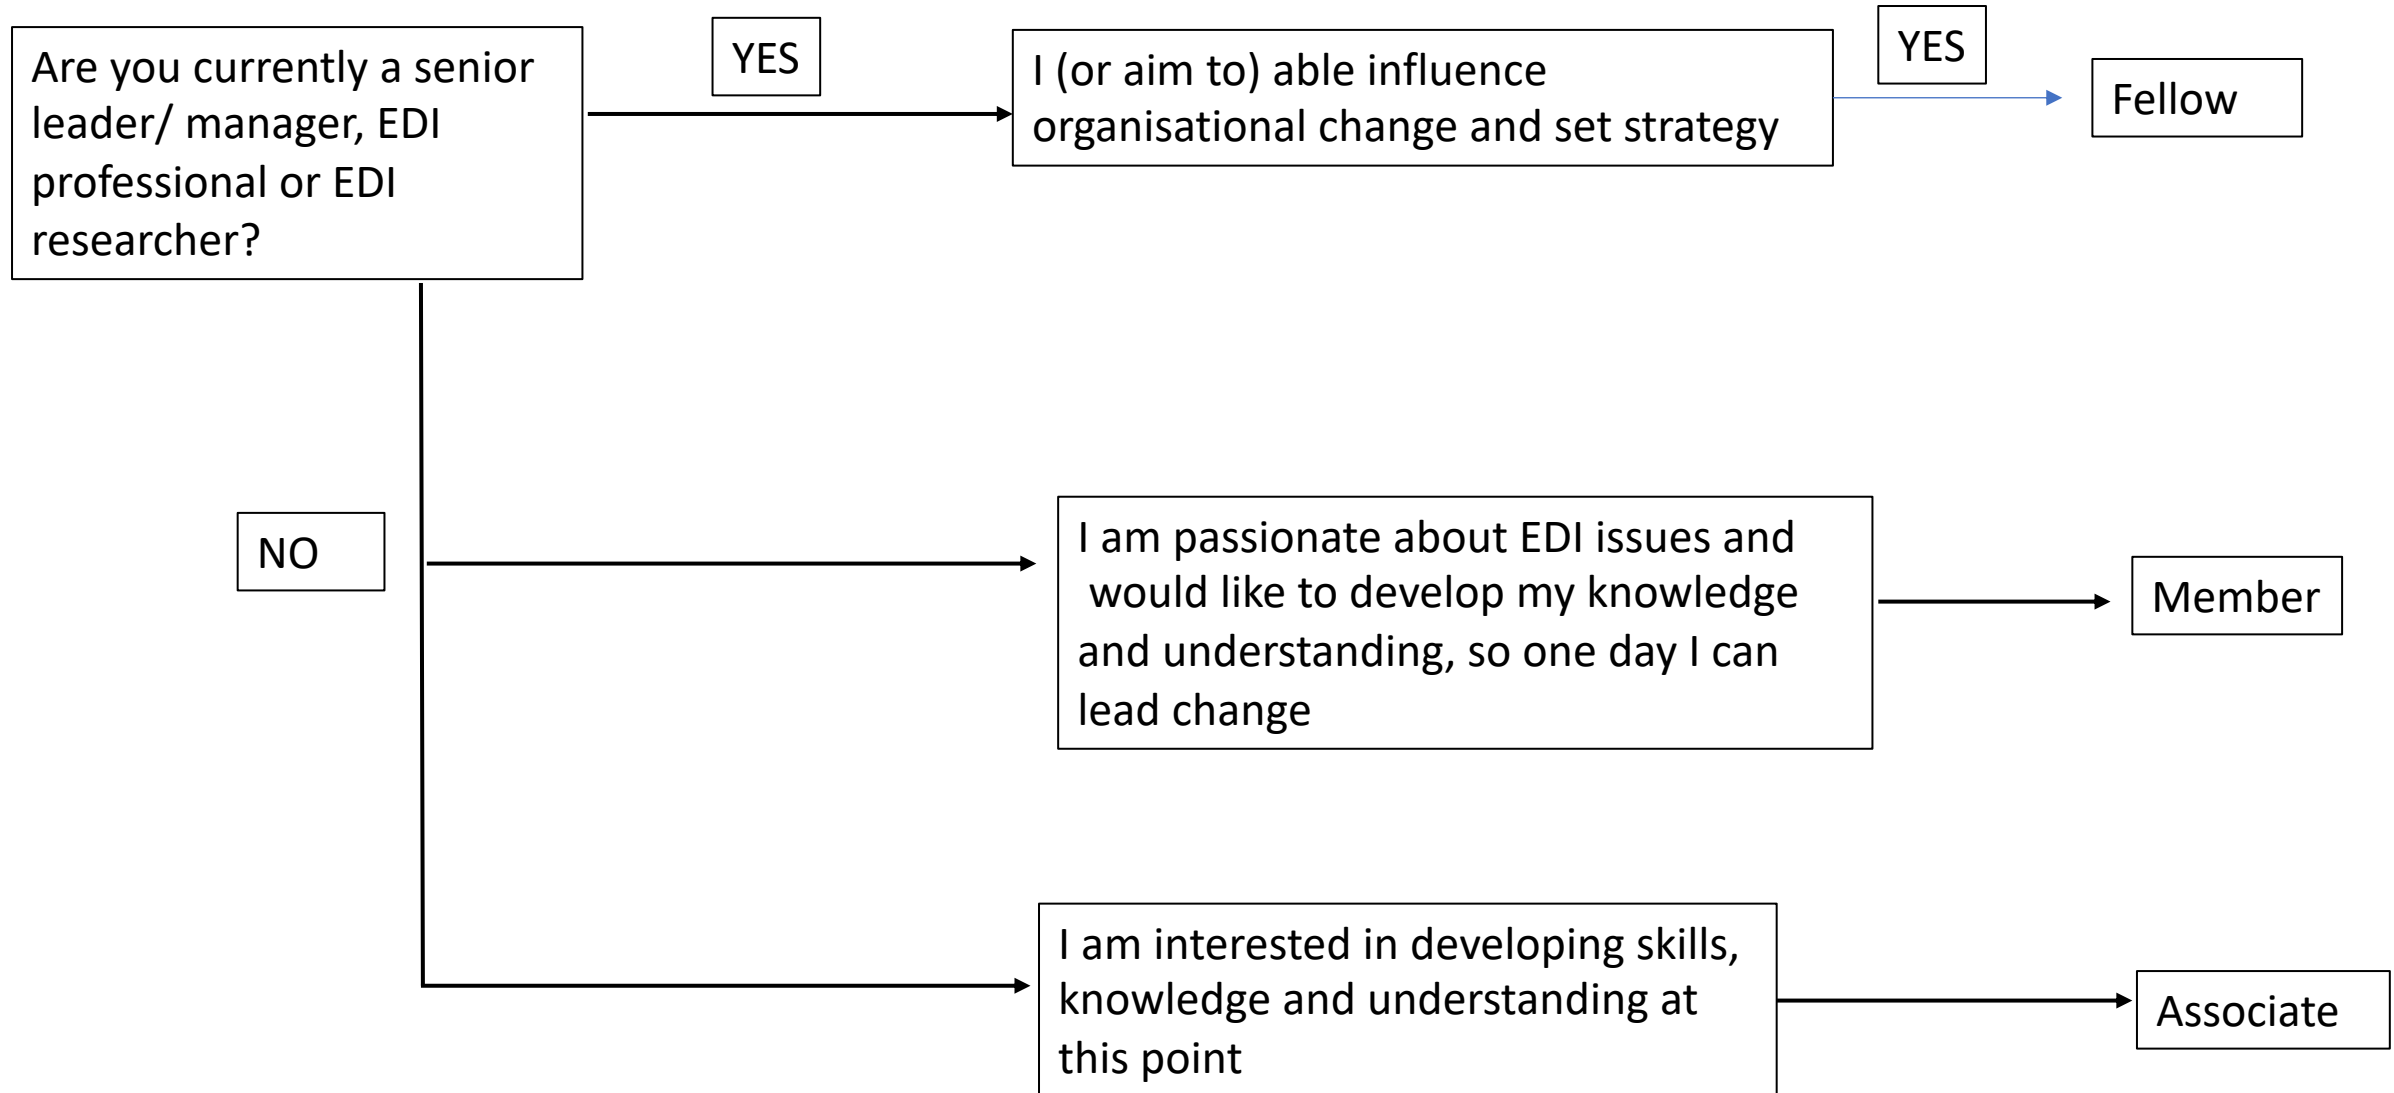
Are you currently a senior leader/ manager, EDI professional or EDI researcher?

YES

I (or aim to) able influence organisational change and set strategy

YES

Fellow

NO

I am passionate about EDI issues and would like to develop my knowledge and understanding, so one day I can lead change

Member

I am interested in developing skills, knowledge and understanding at this point

Associate